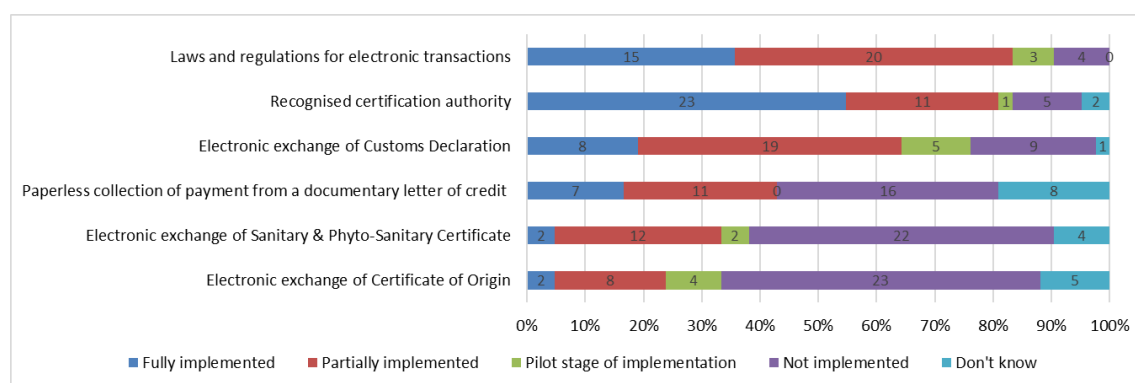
| | Fully implemented | Partially implemented | Pilot stage of implementation | Not implemented | Don't know |
|---|---|---|---|---|---|
| Laws and regulations for electronic transactions | 15 | 20 | 3 | 4 | 0 |
| Recognised certification authority | 23 | 11 | 1 | 5 | 2 |
| Electronic exchange of Customs Declaration | 8 | 19 | 5 | 9 | 1 |
| Paperless collection of payment from a documentary letter of credit | 7 | 11 | 0 | 16 | 8 |
| Electronic exchange of Sanitary & Phyto-Sanitary Certificate | 2 | 12 | 2 | 22 | 4 |
| Electronic exchange of Certificate of Origin | 2 | 8 | 4 | 23 | 5 |

0% 10% 20% 30% 40% 50% 60% 70% 80% 90% 100%

Fully implemented Partially implemented Pilot stage of implementation Not implemented Don't know